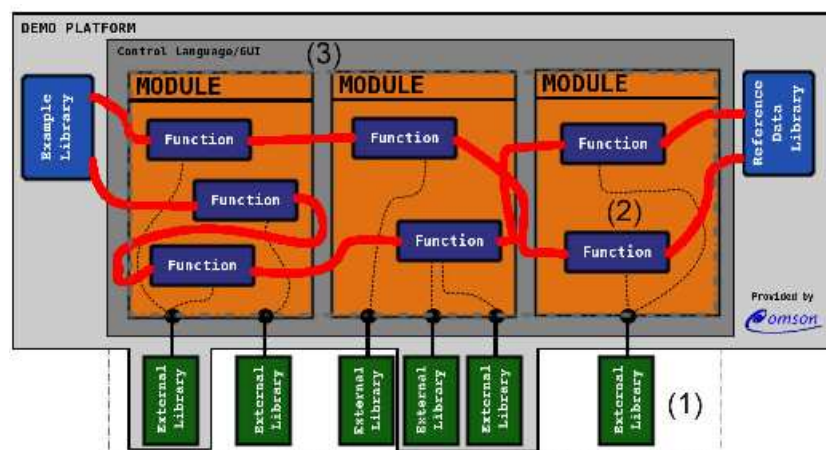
DEMO PLATFORM

Control Language/GUI

(3)

Example Library

MODULE

Function

Function

Function

MODULE

Function

Function

MODULE

Function

(2)

Function

Reference Data Library

Provided by

Comson

External Library

External Library

External Library

External Library

External Library

External Library

(1)